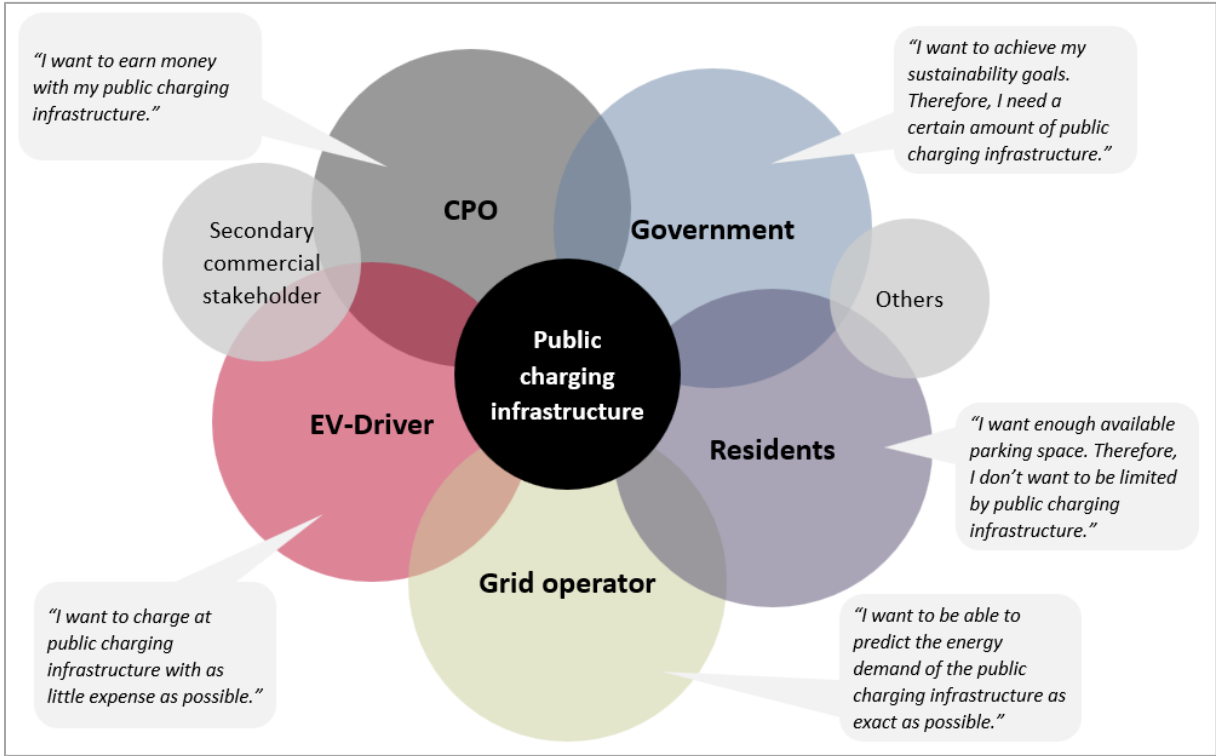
“I want to earn money with my public charging infrastructure.”

“I want to achieve my sustainability goals. Therefore, I need a certain amount of public charging infrastructure.”

CPO

Government

Secondary commercial stakeholder

Others

Public charging infrastructure

EV-Driver

Residents

“I want enough available parking space. Therefore, I don’t want to be limited by public charging infrastructure.”

Grid operator

“I want to charge at public charging infrastructure with as little expense as possible.”

“I want to be able to predict the energy demand of the public charging infrastructure as exact as possible.”